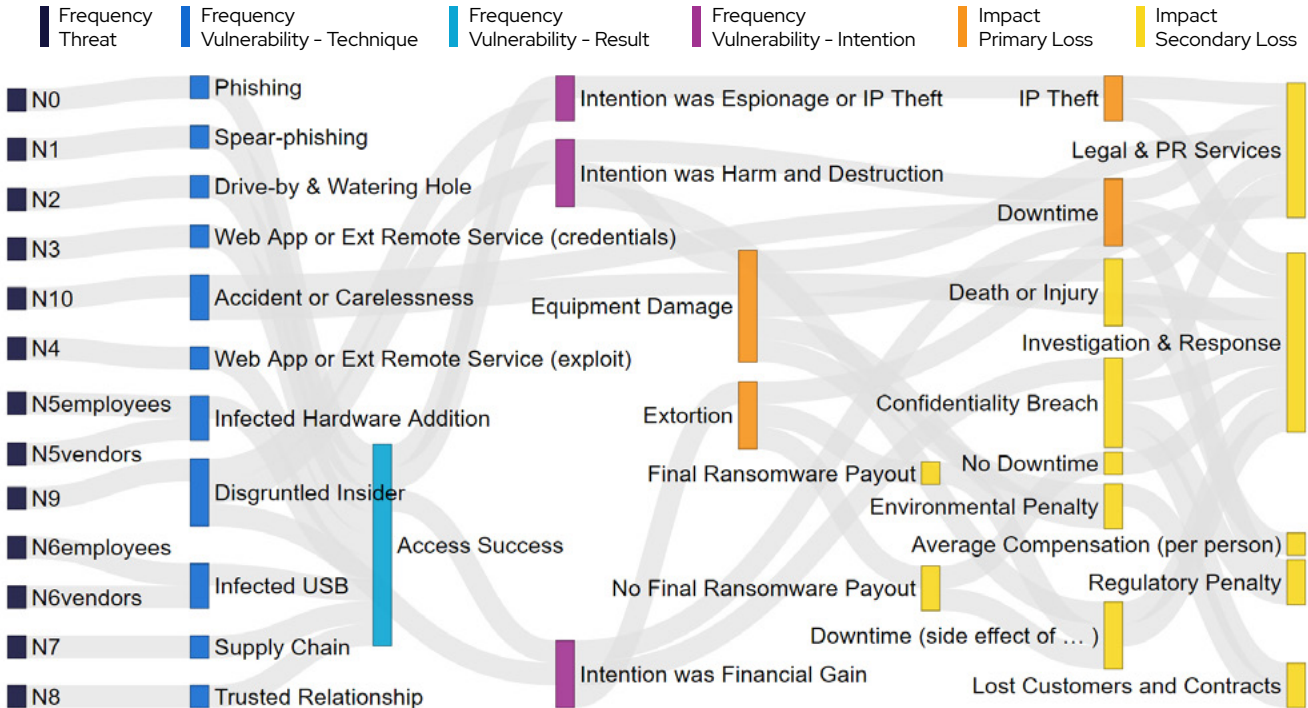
Frequency Threat
Frequency Vulnerability - Technique
Frequency Vulnerability - Result
Frequency Vulnerability - Intention
Impact Primary Loss
Impact Secondary Loss

N0
N1
N2
N3
N10
N4
N5employees
N5vendors
N9
N6employees
N6vendors
N7
N8

Phishing
Spear-phishing
Drive-by & Watering Hole
Web App or Ext Remote Service (credentials)
Accident or Carelessness
Web App or Ext Remote Service (exploit)
Infected Hardware Addition
Disgruntled Insider
Infected USB
Supply Chain
Trusted Relationship

Access Success

Intention was Espionage or IP Theft
Intention was Harm and Destruction
Equipment Damage
Extortion
Final Ransomware Payout
No Final Ransomware Payout
Intention was Financial Gain

IP Theft
Downtime
Death or Injury
Confidentiality Breach
No Downtime
Environmental Penalty
Average Compensation (per person)
Downtime (side effect of … )

Legal & PR Services
Investigation & Response
Regulatory Penalty
Lost Customers and Contracts